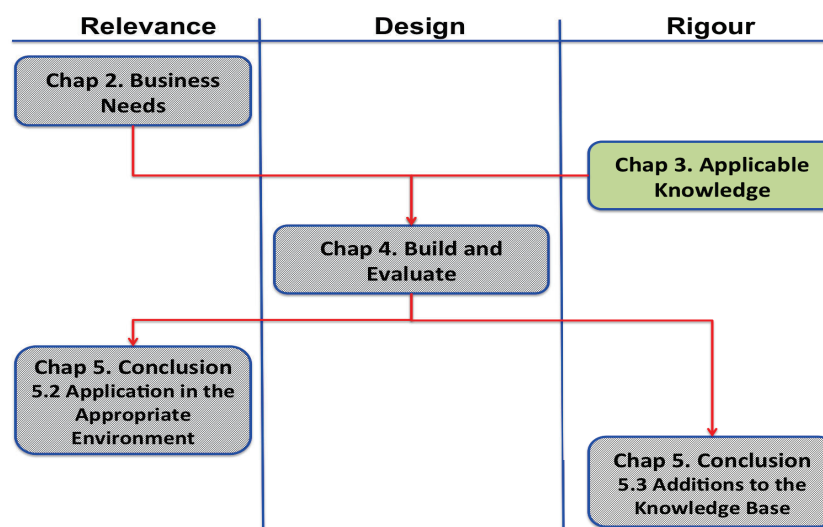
| Relevance | Design | Rigour |
|---|---|---|
| Chap 2. Business Needs | | |
| | | Chap 3. Applicable Knowledge |
| | Chap 4. Build and Evaluate | |
| Chap 5. Conclusion 5.2 Application in the Appropriate Environment | | |
| | | Chap 5. Conclusion 5.3 Additions to the Knowledge Base |